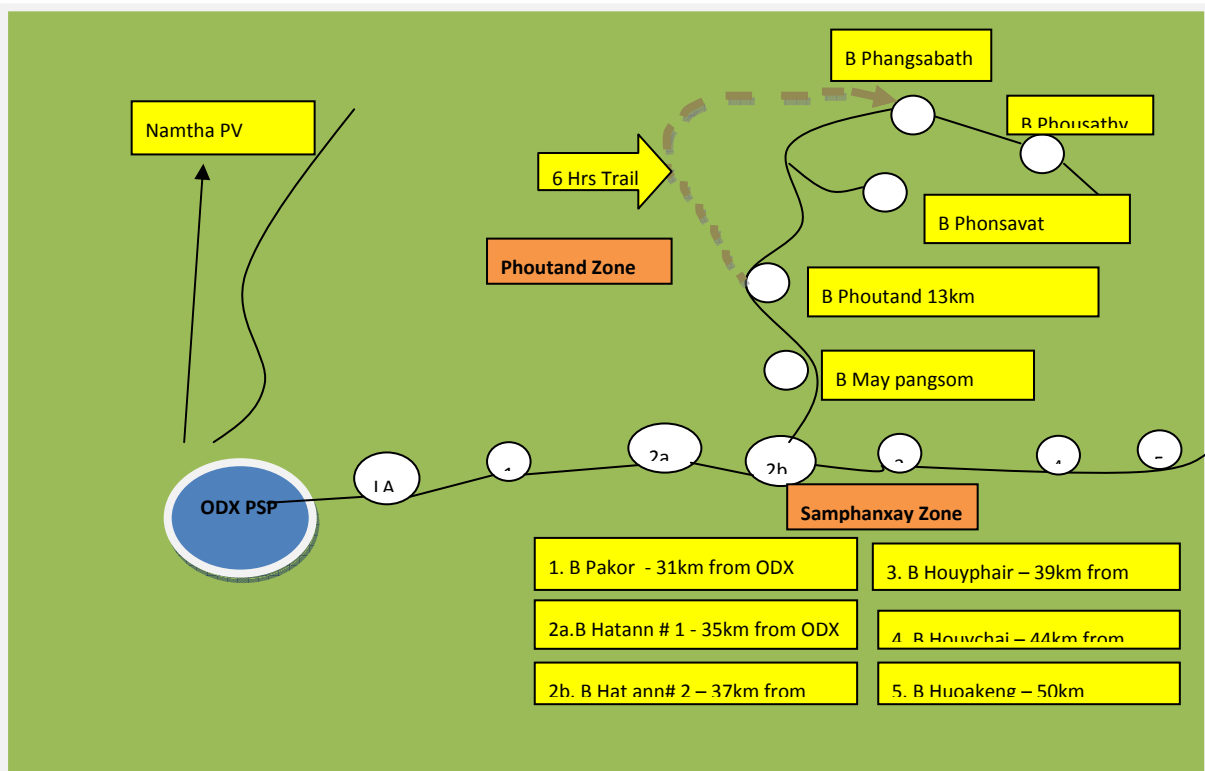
B Phangsabath

Namtha PV

B Phousathy

6 Hrs Trail

B Phonsavat

Phoutand Zone

B Phoutand 13km

B May pangsom

ODX PSP

1A

1

2a

2b

3

4

5

Samphanxay Zone

1. B Pakor - 31km from ODX

3. B Houyphair – 39km from

2a.B Hatann # 1 - 35km from ODX

4. B Houychai – 44km from

2b. B Hat ann# 2 – 37km from

5. B Huoakeng – 50km